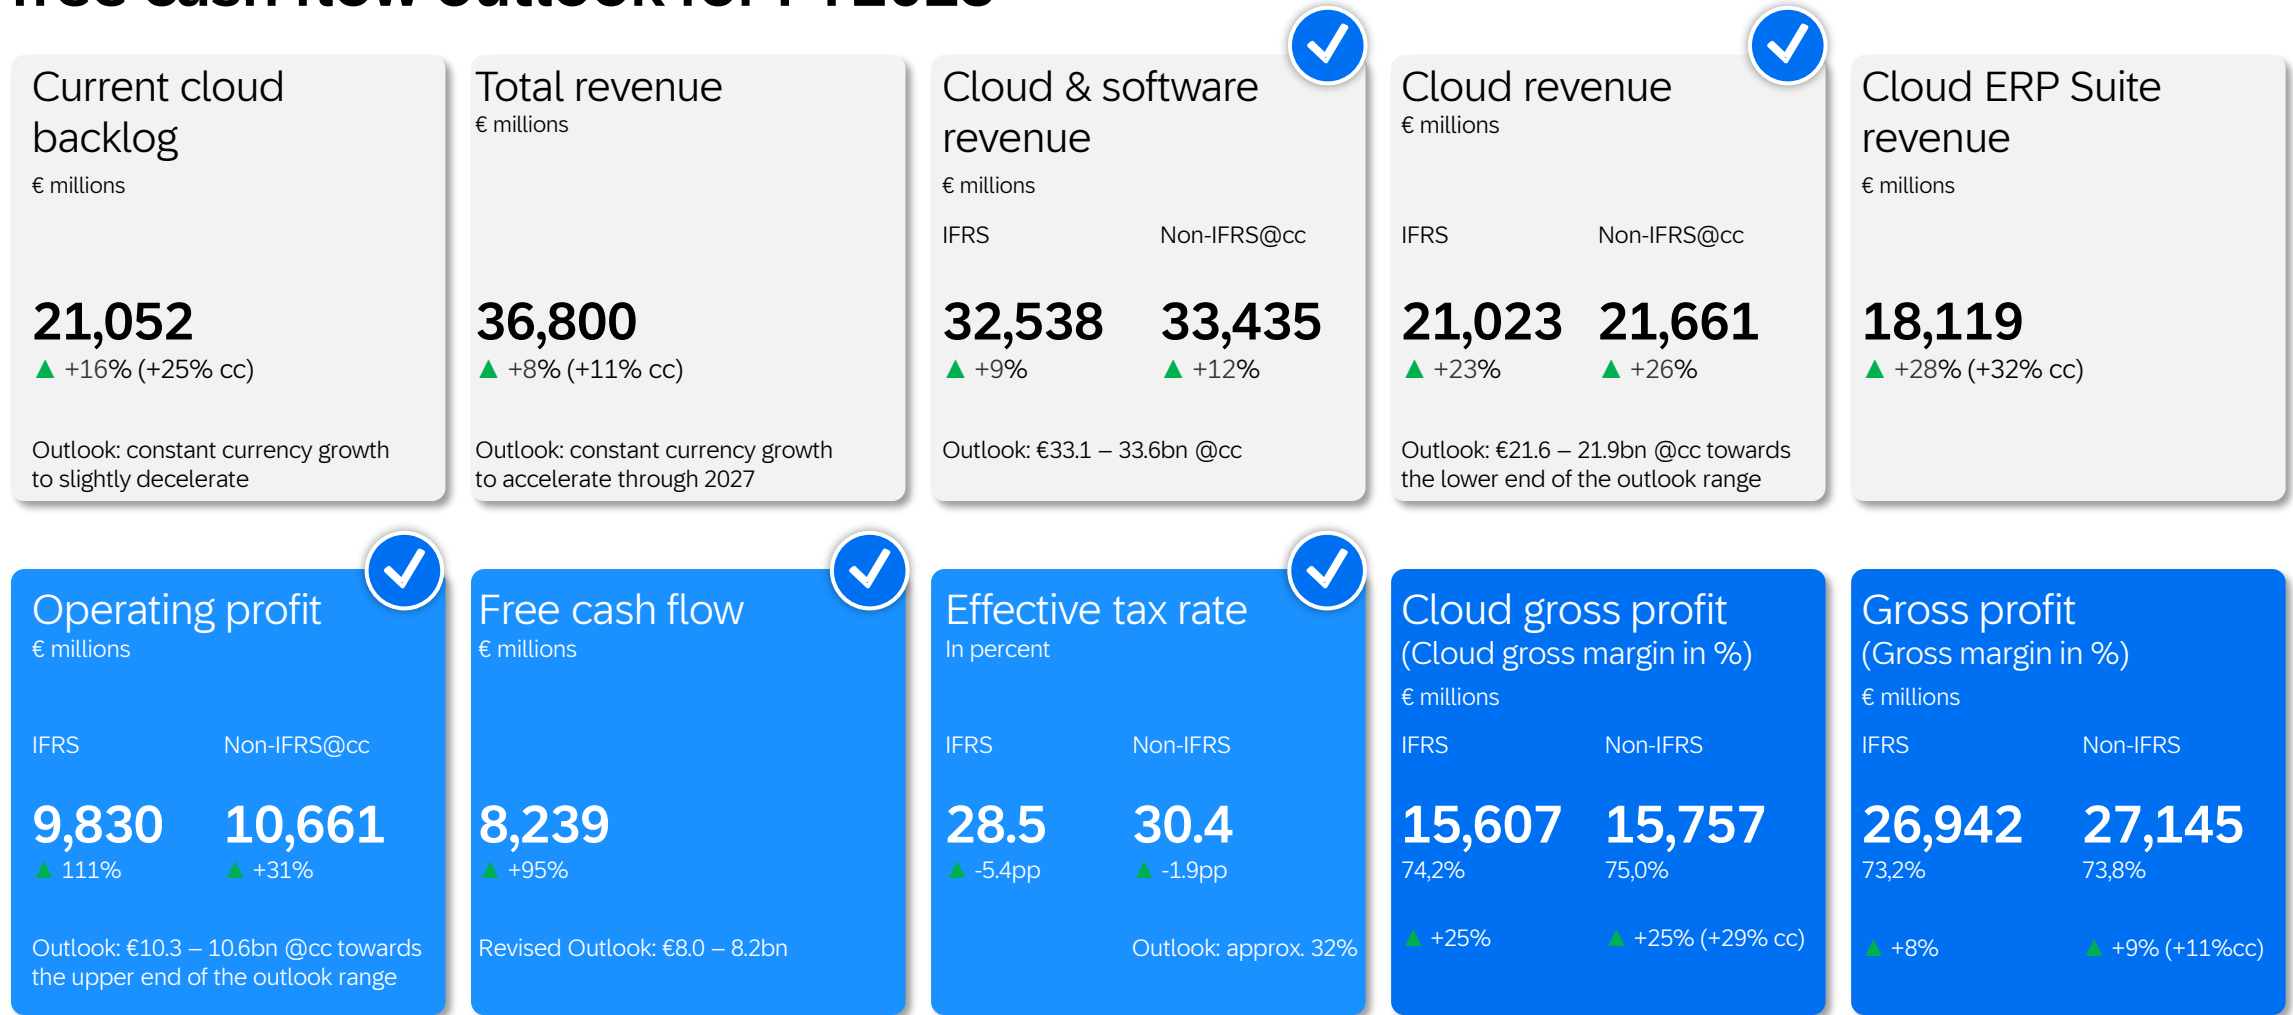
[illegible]

Current cloud backlog
€ millions

21,052
▲ +16% (+25% cc)

Outlook: constant currency growth to slightly decelerate

Total revenue
€ millions

36,800
▲ +8% (+11% cc)

Outlook: constant currency growth to accelerate through 2027

Cloud & software revenue
€ millions

IFRS
32,538
▲ +9%

Non-IFRS@cc
33,435
▲ +12%

Outlook: €33.1 – 33.6bn @cc

Cloud revenue
€ millions

IFRS
21,023
▲ +23%

Non-IFRS@cc
21,661
▲ +26%

Outlook: €21.6 – 21.9bn @cc towards the lower end of the outlook range

Cloud ERP Suite revenue
€ millions

18,119
▲ +28% (+32% cc)

Operating profit
€ millions

IFRS
9,830
▲ 111%

Non-IFRS@cc
10,661
▲ +31%

Outlook: €10.3 – 10.6bn @cc towards the upper end of the outlook range

Free cash flow
€ millions

8,239
▲ +95%

Revised Outlook: €8.0 – 8.2bn

Effective tax rate
In percent

IFRS
28.5
▲ -5.4pp

Non-IFRS
30.4
▲ -1.9pp

Outlook: approx. 32%

Cloud gross profit
(Cloud gross margin in %)
€ millions

IFRS
15,607
74,2%
▲ +25%

Non-IFRS
15,757
75,0%
▲ +25% (+29% cc)

Gross profit
(Gross margin in %)
€ millions

IFRS
26,942
73,2%
▲ +8%

Non-IFRS
27,145
73,8%
▲ +9% (+11%cc)